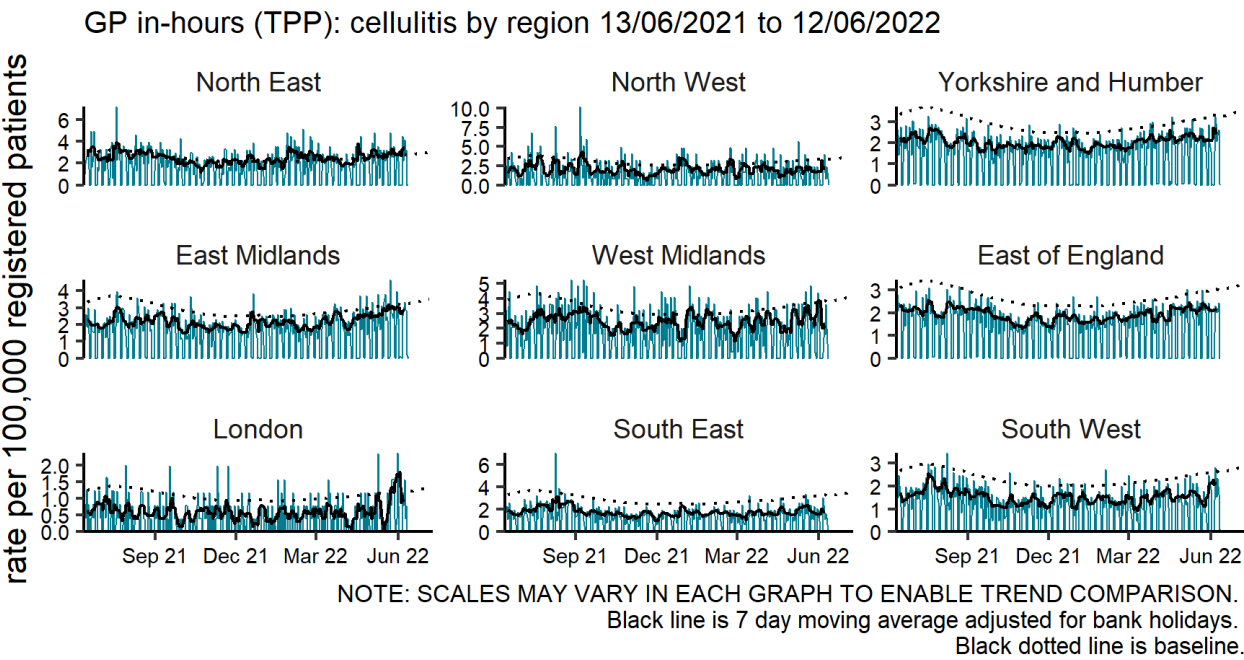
GP in-hours (TPP): cellulitis by region 13/06/2021 to 12/06/2022

rate per 100,000 registered patients

North East
6
4
2
0

North West
10.0
7.5
5.0
2.5
0.0

Yorkshire and Humber
3
2
1
0

East Midlands
4
3
2
1
0

West Midlands
5
4
3
2
1
0

East of England
3
2
1
0

London
2.0
1.5
1.0
0.5
0.0

South East
6
4
2
0

South West
3
2
1
0

Sep 21 Dec 21 Mar 22 Jun 22

Sep 21 Dec 21 Mar 22 Jun 22

Sep 21 Dec 21 Mar 22 Jun 22

NOTE: SCALES MAY VARY IN EACH GRAPH TO ENABLE TREND COMPARISON.
Black line is 7 day moving average adjusted for bank holidays.
Black dotted line is baseline.